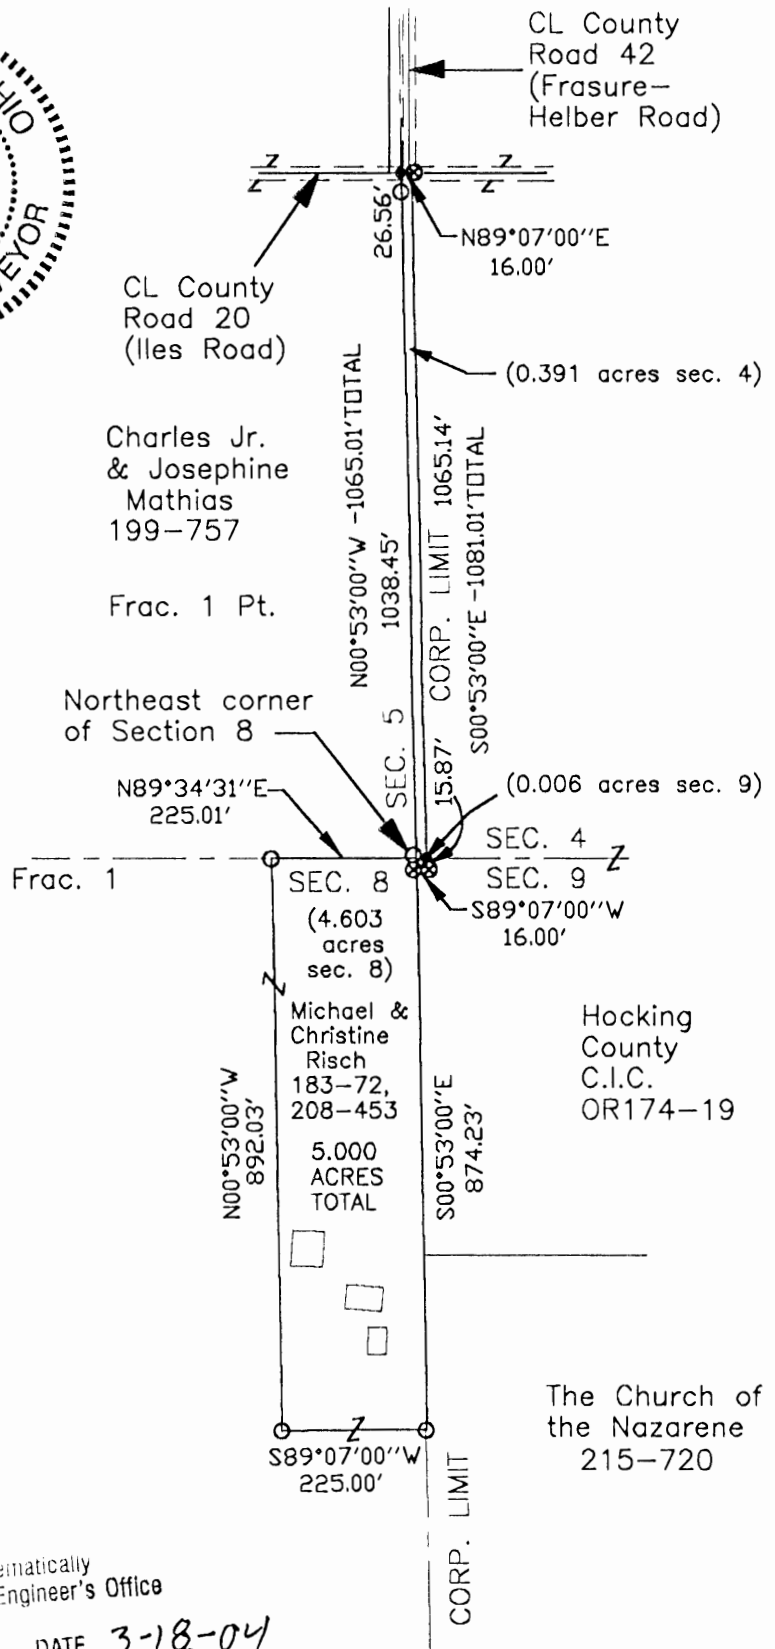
OHIO
VEYOR

CL County Road 42 (Frasure–Helber Road)

26.56'

N89°07'00"E 16.00'

CL County Road 20 (Iles Road)

(0.391 acres sec. 4)

Charles Jr. & Josephine Mathias 199–757

Frac. 1 Pt.

N00°53'00"W –1065.01'TOTAL

1038.45'

CORP. LIMIT 1065.14'

S00°53'00"E –1081.01'TOTAL

Northeast corner of Section 8

SEC. 5

15.87'

(0.006 acres sec. 9)

N89°34'31"E 225.01'

SEC. 4

SEC. 9

Frac. 1

SEC. 8

(4.603 acres sec. 8)

S89°07'00"W 16.00'

Michael & Christine Risch 183–72, 208–453

5.000 ACRES TOTAL

N00°53'00"W 892.03'

S00°53'00"E 874.23'

Hocking County C.I.C. OR174–19

The Church of the Nazarene 215–720

S89°07'00"W 225.00'

CORP. LIMIT

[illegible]ematically
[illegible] Engineer's Office

DATE 3-18-04